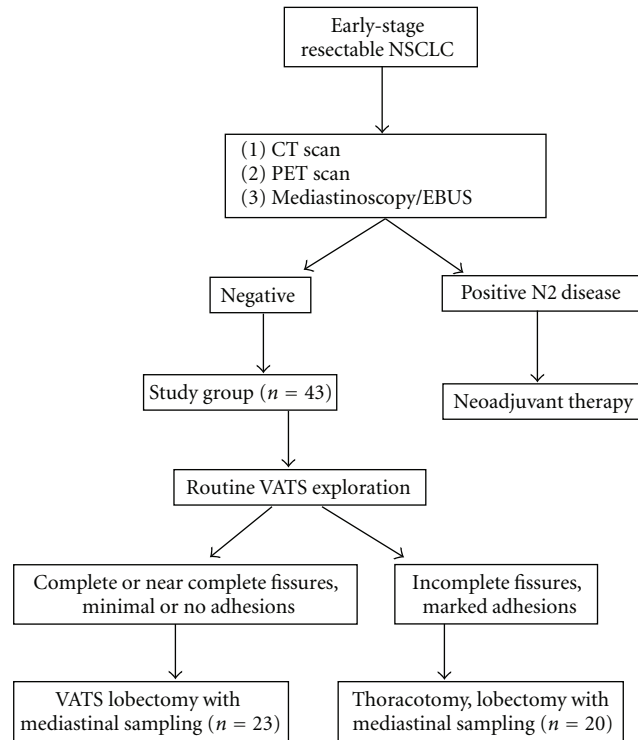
Early-stage resectable NSCLC

(1) CT scan
(2) PET scan
(3) Mediastinoscopy/EBUS

Negative

Positive N2 disease

Study group ($n = 43$)

Neoadjuvant therapy

Routine VATS exploration

Complete or near complete fissures, minimal or no adhesions

Incomplete fissures, marked adhesions

VATS lobectomy with mediastinal sampling ($n = 23$)

Thoracotomy, lobectomy with mediastinal sampling ($n = 20$)